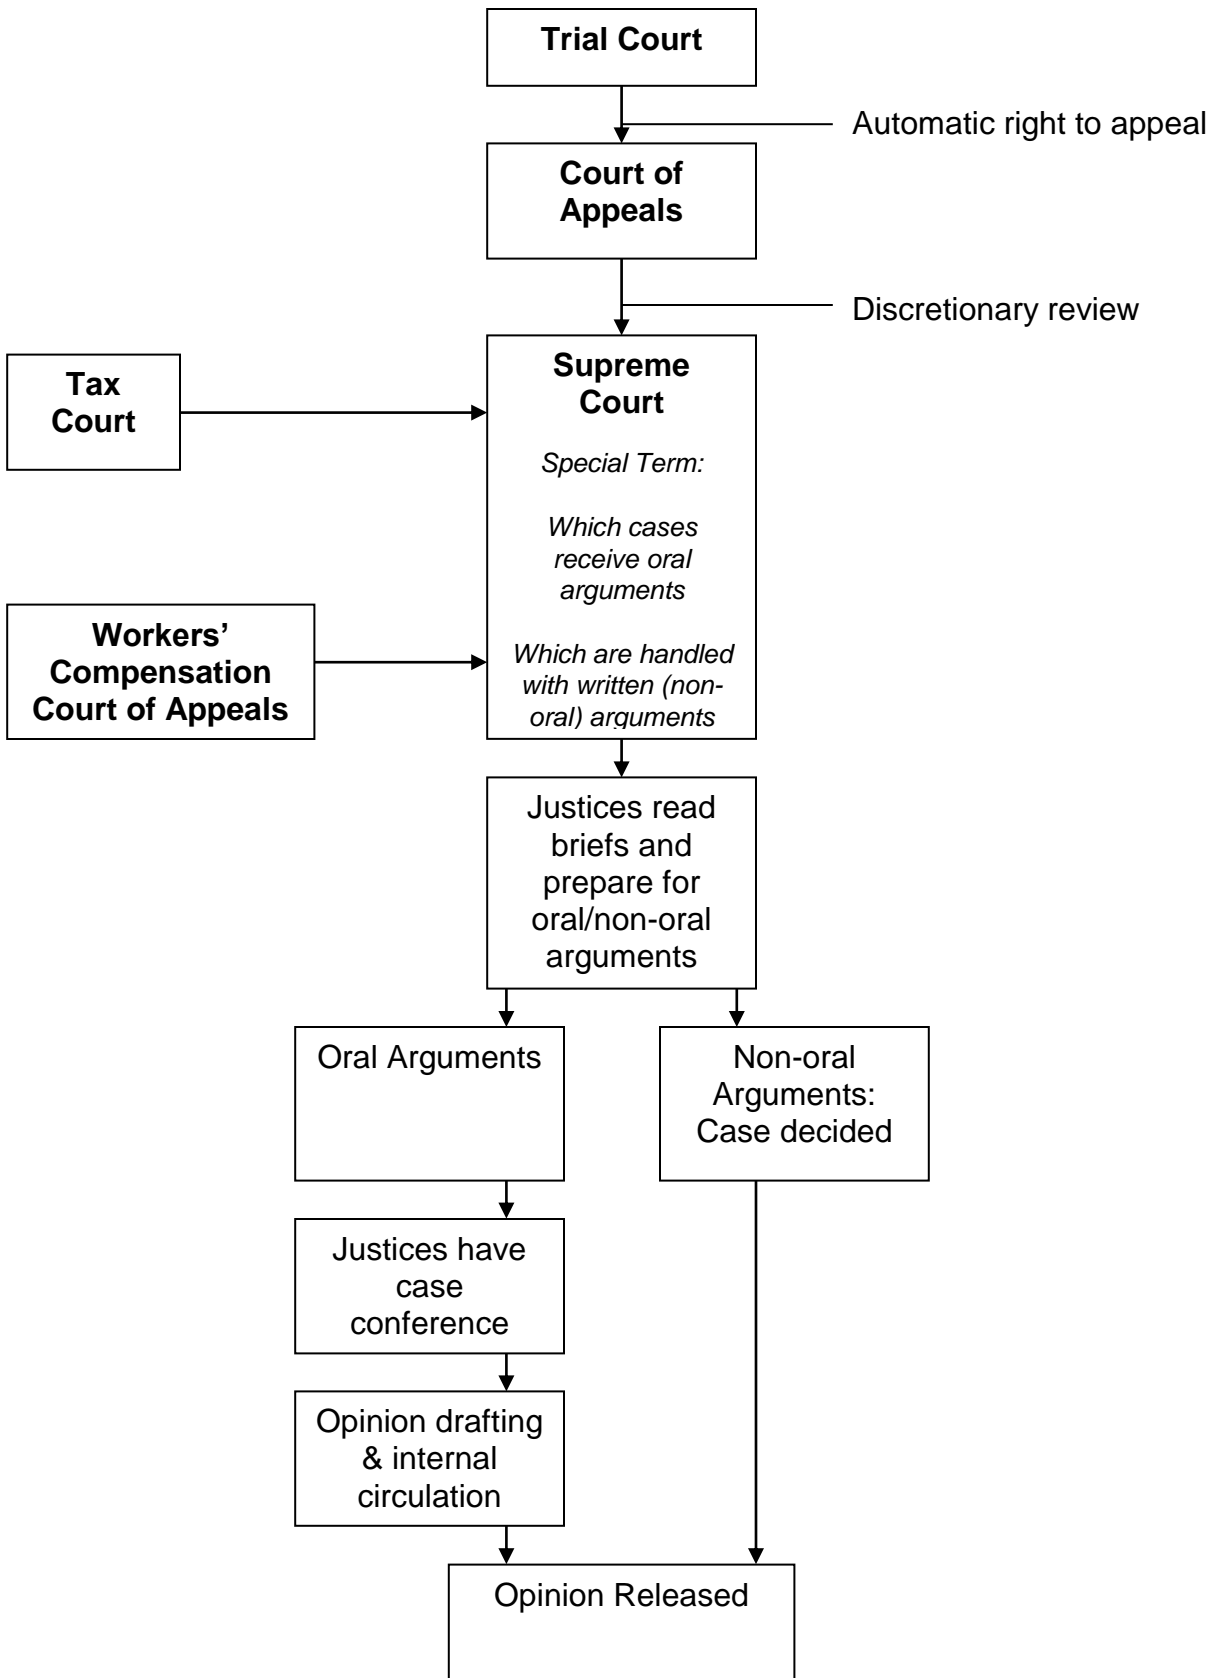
Trial Court

Automatic right to appeal

Court of Appeals

Discretionary review

Tax Court

Supreme Court

Special Term:

Which cases receive oral arguments

Which are handled with written (non-oral) arguments

Workers' Compensation Court of Appeals

Justices read briefs and prepare for oral/non-oral arguments

Oral Arguments

Non-oral Arguments: Case decided

Justices have case conference

Opinion drafting & internal circulation

Opinion Released